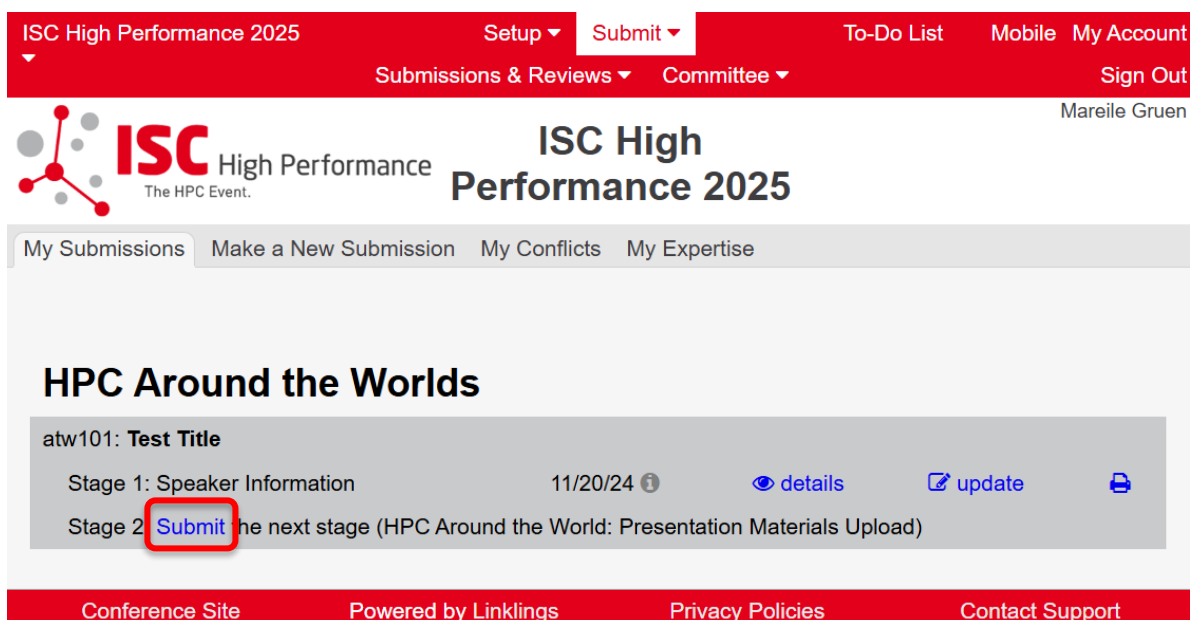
ISC High Performance 2025 Setup Submit To-Do List Mobile My Account
Submissions & Reviews Committee Sign Out

Mareile Gruen

ISC High Performance
The HPC Event.

ISC High Performance 2025

My Submissions Make a New Submission My Conflicts My Expertise

HPC Around the Worlds

atw101: **Test Title**

Stage 1: Speaker Information 11/20/24 details update

Stage 2 Submit the next stage (HPC Around the World: Presentation Materials Upload)

Conference Site Powered by Linklings Privacy Policies Contact Support